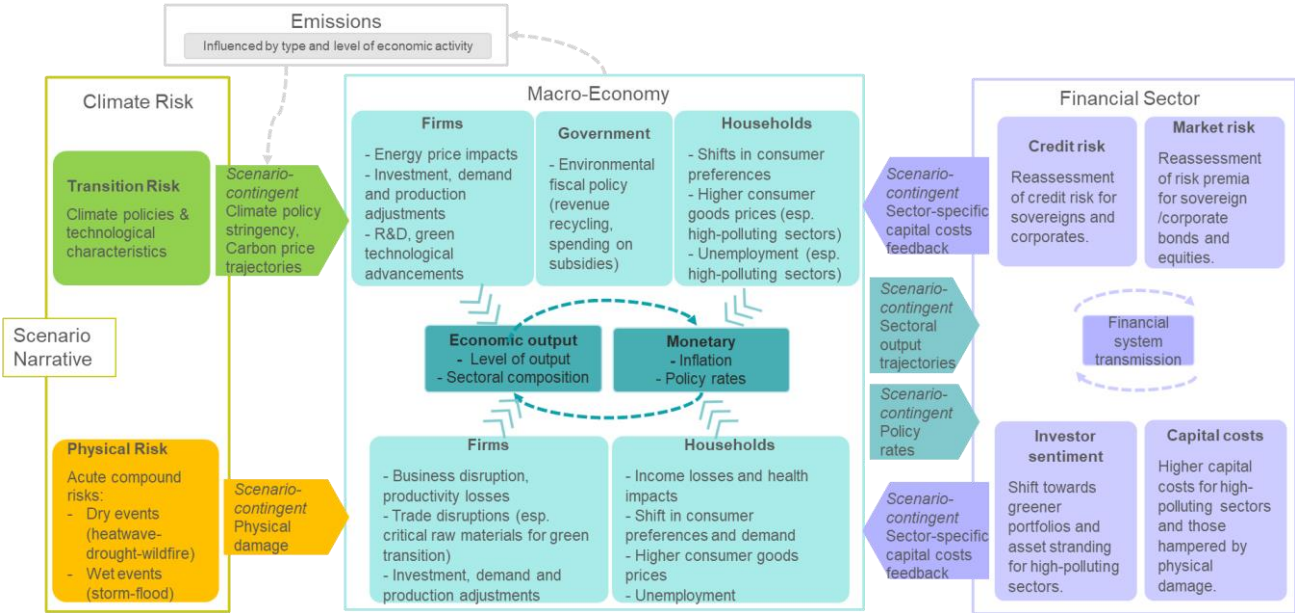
Emissions
Influenced by type and level of economic activity

Climate Risk

Transition Risk
Climate policies & technological characteristics

Scenario-contingent Climate policy stringency, Carbon price trajectories

Scenario Narrative

Physical Risk
Acute compound risks:
- Dry events (heatwave-drought-wildfire)
- Wet events (storm-flood)

Scenario-contingent Physical damage

Macro-Economy

Firms
- Energy price impacts
- Investment, demand and production adjustments
- R&D, green technological advancements

Government
- Environmental fiscal policy (revenue recycling, spending on subsidies)

Households
- Shifts in consumer preferences
- Higher consumer goods prices (esp. high-polluting sectors)
- Unemployment (esp. high-polluting sectors)

Economic output
- Level of output
- Sectoral composition

Monetary
- Inflation
- Policy rates

Firms
- Business disruption, productivity losses
- Trade disruptions (esp. critical raw materials for green transition)
- Investment, demand and production adjustments

Households
- Income losses and health impacts
- Shift in consumer preferences and demand
- Higher consumer goods prices
- Unemployment

Scenario-contingent Sector-specific capital costs feedback

Scenario-contingent Sectoral output trajectories

Scenario-contingent Policy rates

Scenario-contingent Sector-specific capital costs feedback

Financial Sector

Credit risk
Reassessment of credit risk for sovereigns and corporates.

Market risk
Reassessment of risk premia for sovereign /corporate bonds and equities.

Financial system transmission

Investor sentiment
Shift towards greener portfolios and asset stranding for high-polluting sectors.

Capital costs
Higher capital costs for high-polluting sectors and those hampered by physical damage.